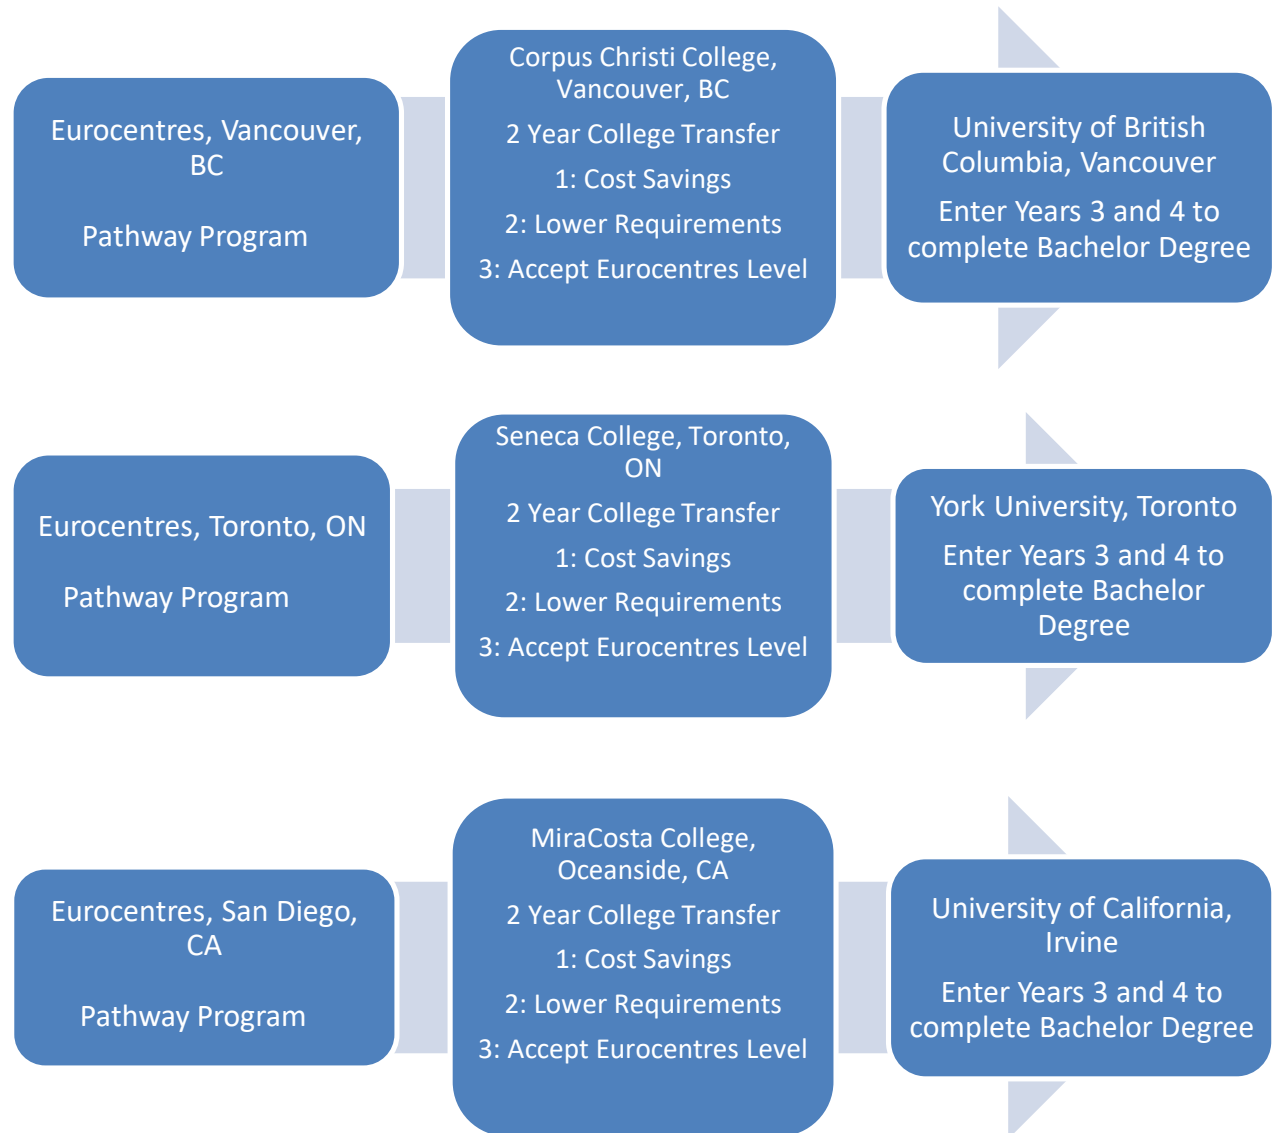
Eurocentres, Vancouver, BC

Pathway Program

Corpus Christi College, Vancouver, BC

2 Year College Transfer

1: Cost Savings

2: Lower Requirements

3: Accept Eurocentres Level

University of British Columbia, Vancouver

Enter Years 3 and 4 to complete Bachelor Degree

Eurocentres, Toronto, ON

Pathway Program

Seneca College, Toronto, ON

2 Year College Transfer

1: Cost Savings

2: Lower Requirements

3: Accept Eurocentres Level

York University, Toronto

Enter Years 3 and 4 to complete Bachelor Degree

Eurocentres, San Diego, CA

Pathway Program

MiraCosta College, Oceanside, CA

2 Year College Transfer

1: Cost Savings

2: Lower Requirements

3: Accept Eurocentres Level

University of California, Irvine

Enter Years 3 and 4 to complete Bachelor Degree